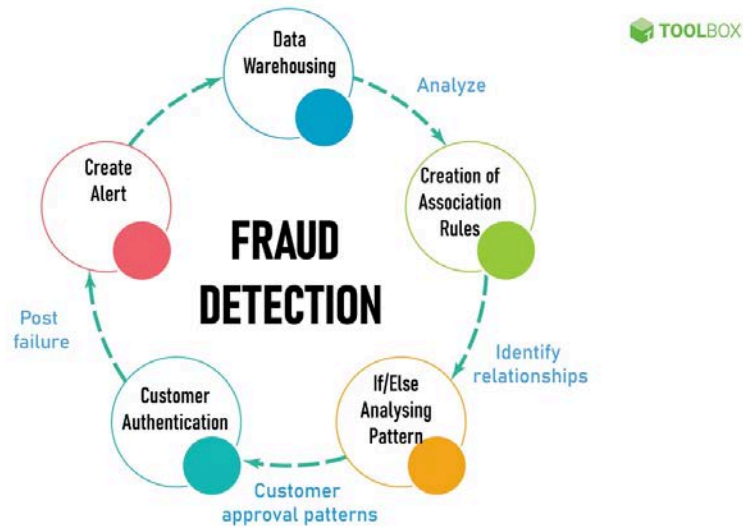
TOOLBOX

Data Warehousing

Analyze

Creation of Association Rules

FRAUD DETECTION

Create Alert

Post failure

Identify relationships

If/Else Analysing Pattern

Customer Authentication

Customer approval patterns